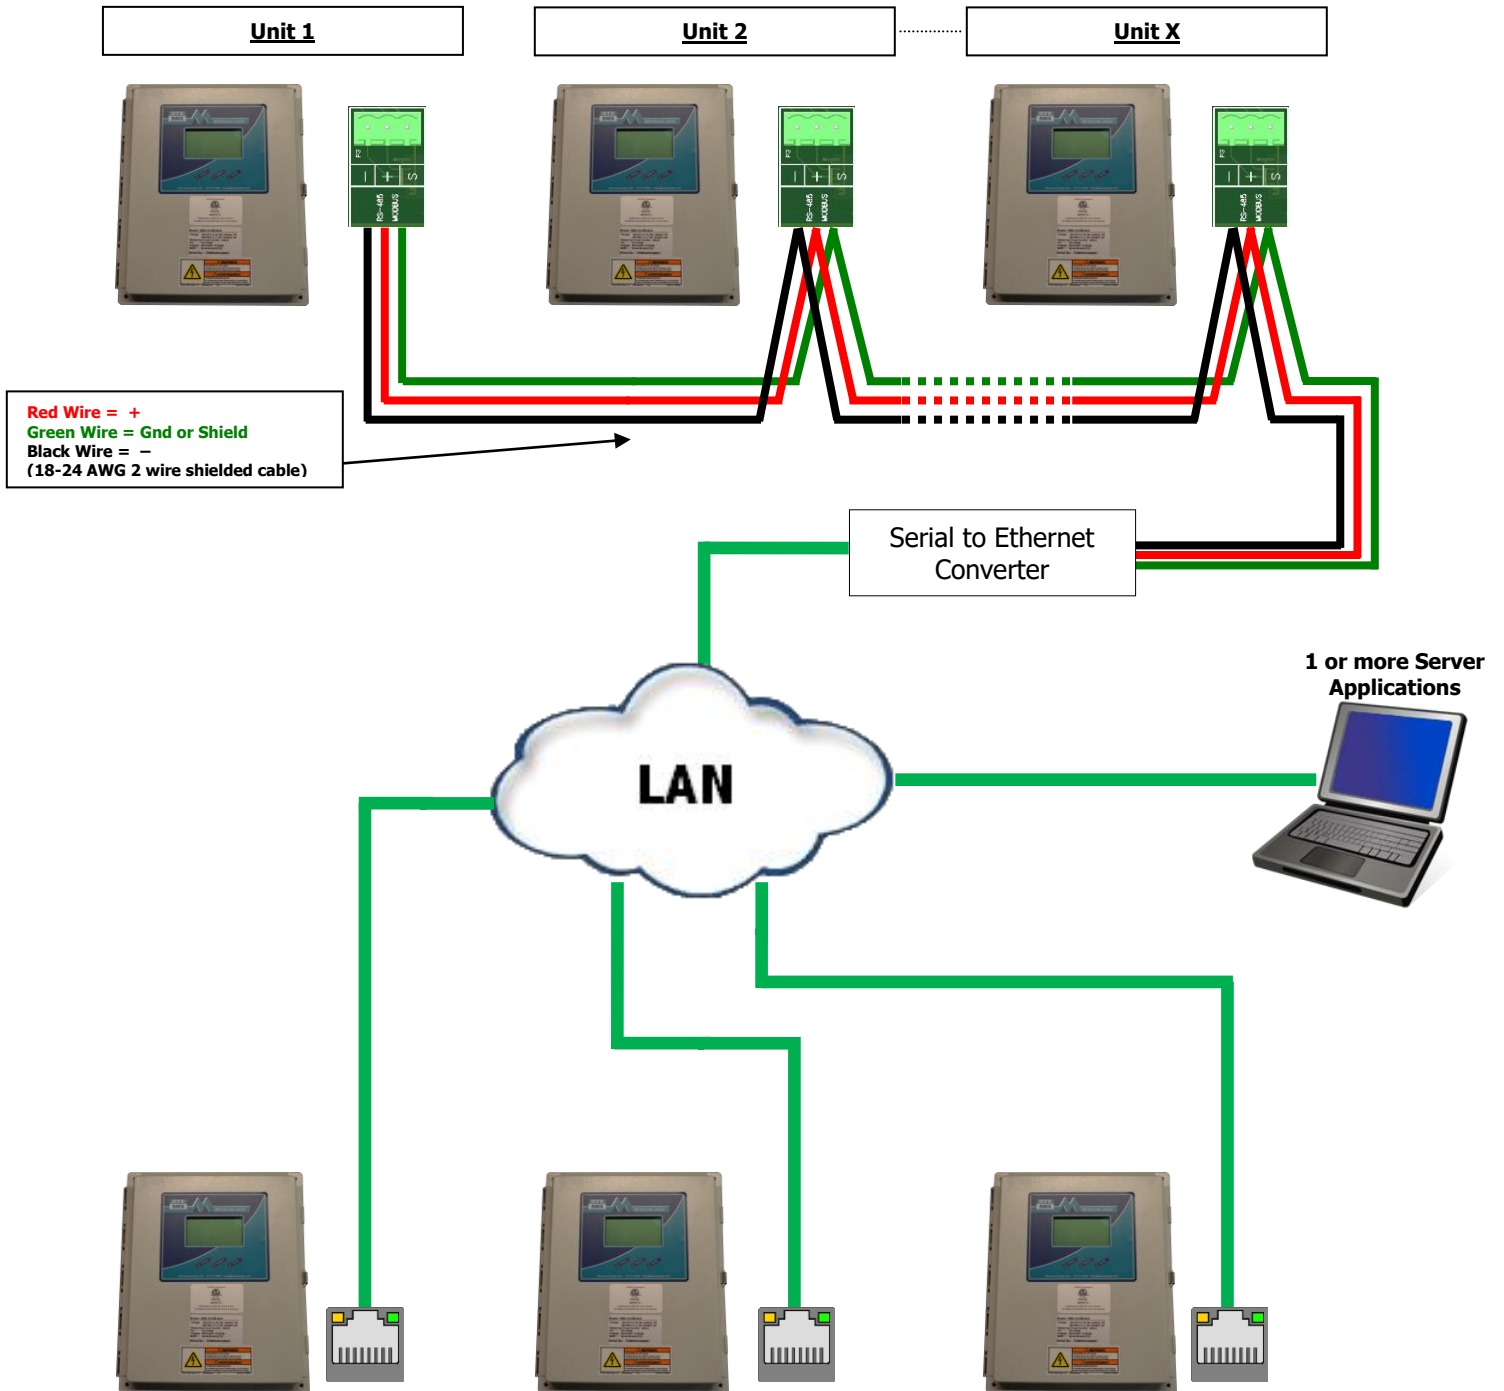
Unit 1

Unit 2

Unit X

P3
– + S
RS-485 MODBUS

P3
– + S
RS-485 MODBUS

P3
– + S
RS-485 MODBUS

Red Wire = +
Green Wire = Gnd or Shield
Black Wire = –
(18-24 AWG 2 wire shielded cable)

Serial to Ethernet Converter

1 or more Server Applications

LAN